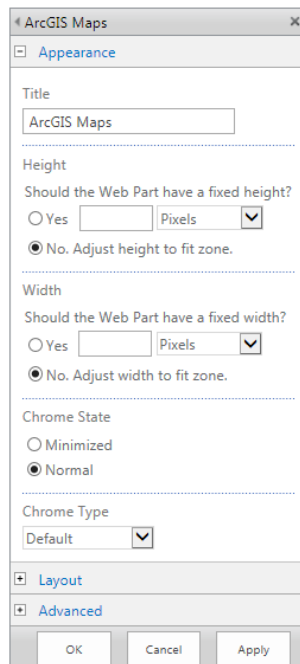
ArcGIS Maps

Appearance

Title

ArcGIS Maps

Height

Should the Web Part have a fixed height?

Yes

Pixels

No. Adjust height to fit zone.

Width

Should the Web Part have a fixed width?

Yes

Pixels

No. Adjust width to fit zone.

Chrome State

Minimized

Normal

Chrome Type

Default

Layout

Advanced

OK

Cancel

Apply